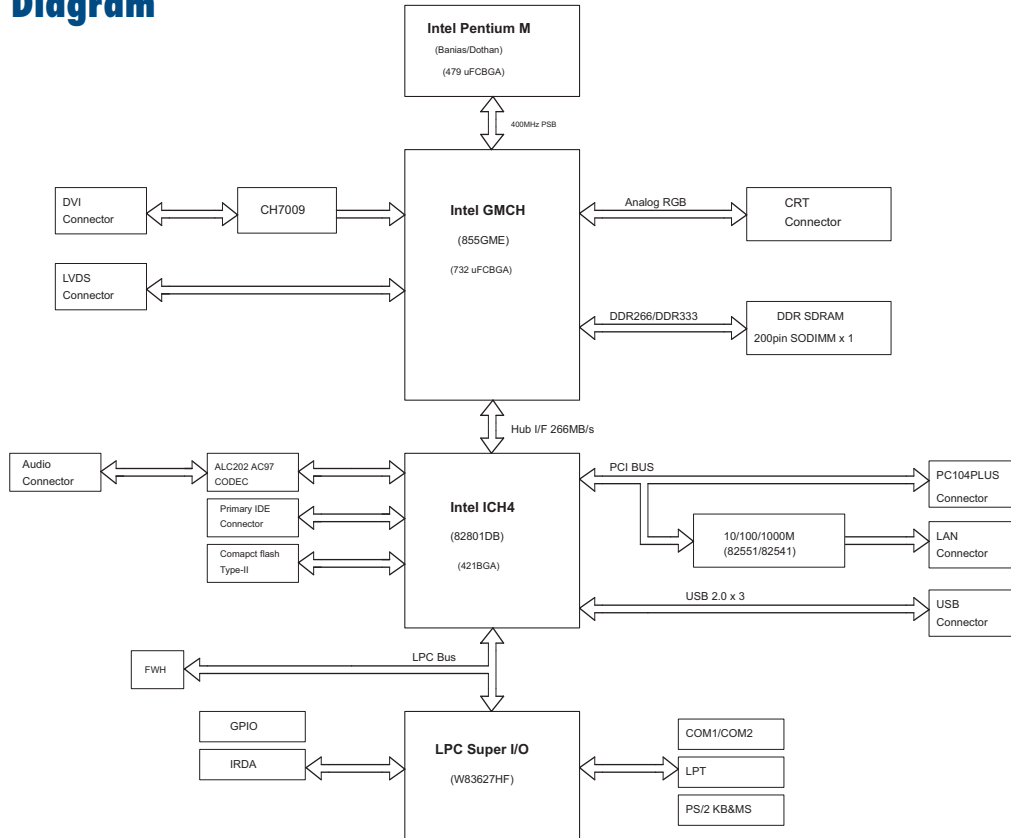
Diagram

Intel Pentium M
(Banias/Dothan)
(479 uFCBGA)

400MHz PSB

DVI Connector

CH7009

Intel GMCH
(855GME)
(732 uFCBGA)

Analog RGB

CRT Connector

LVDS Connector

DDR266/DDR333

DDR SDRAM
200pin SODIMM x 1

Hub I/F 266MB/s

Audio Connector

ALC202 AC97 CODEC

Intel ICH4
(82801DB)
(421BGA)

PCI BUS

PC104PLUS Connector

Primary IDE Connector

10/100/1000M
(82551/82541)

LAN Connector

Comapct flash Type-II

USB 2.0 x 3

USB Connector

FWH

LPC Bus

GPIO

IRDA

LPC Super I/O
(W83627HF)

COM1/COM2

LPT

PS/2 KB&MS